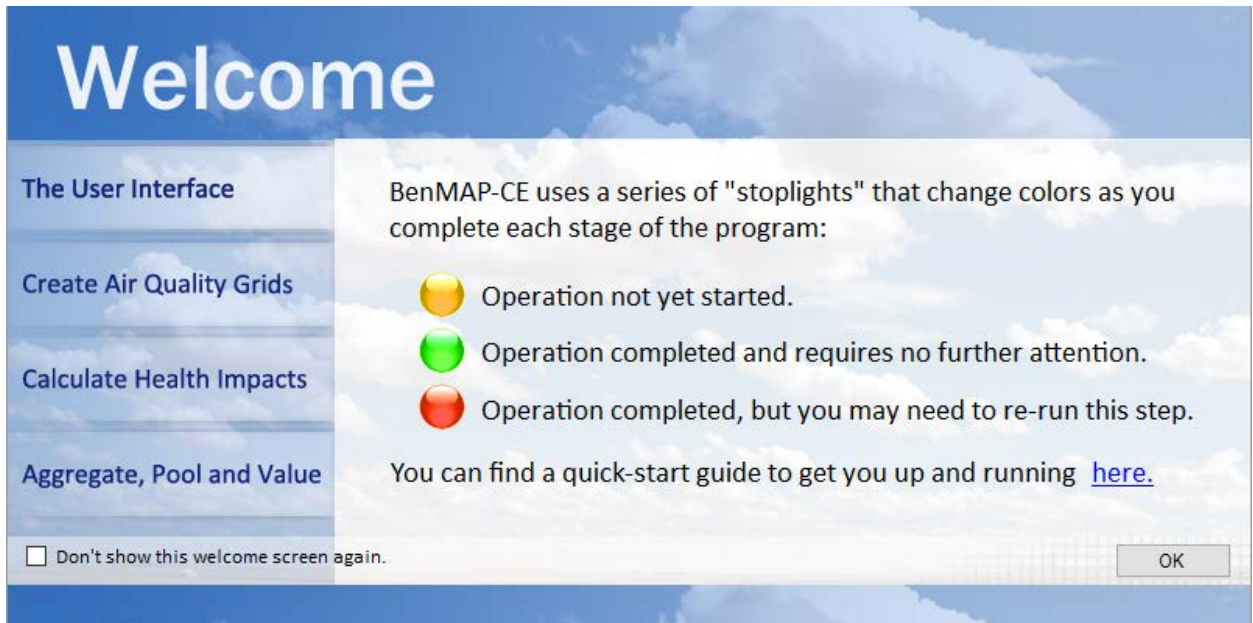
Welcome

The User Interface

Create Air Quality Grids

Calculate Health Impacts

Aggregate, Pool and Value

BenMAP-CE uses a series of "stoplights" that change colors as you complete each stage of the program:

Operation not yet started.

Operation completed and requires no further attention.

Operation completed, but you may need to re-run this step.

You can find a quick-start guide to get you up and running here.

Don't show this welcome screen again.

OK